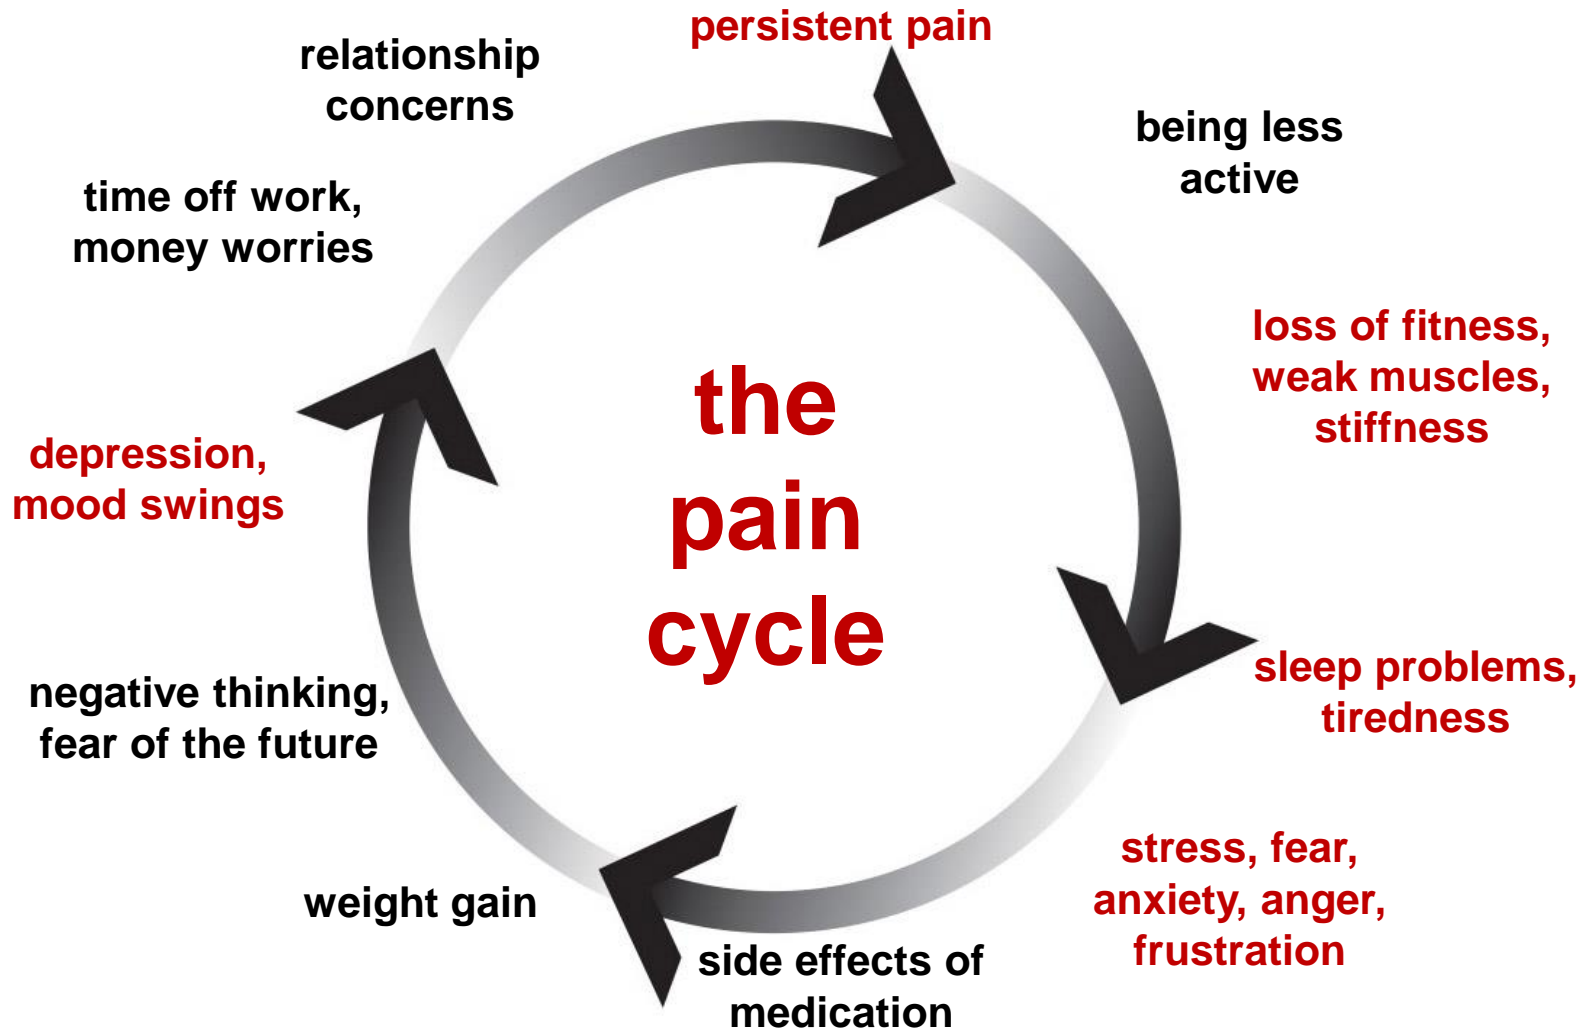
persistent pain

being less active

loss of fitness, weak muscles, stiffness

sleep problems, tiredness

stress, fear, anxiety, anger, frustration

side effects of medication

weight gain

negative thinking, fear of the future

depression, mood swings

time off work, money worries

relationship concerns

the pain cycle